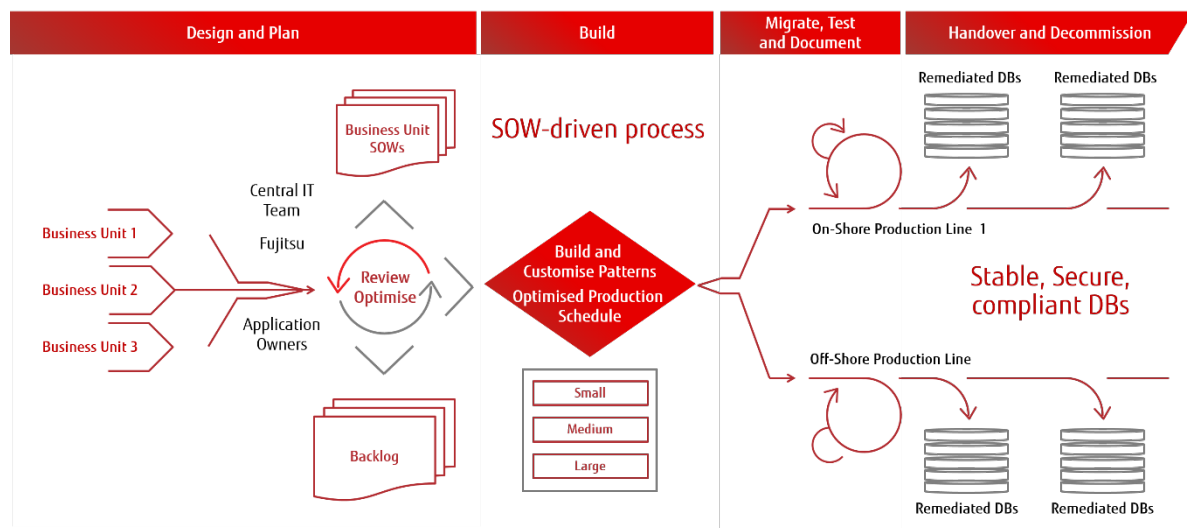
Design and Plan

Build

Migrate, Test and Document

Handover and Decommission

Business Unit SOWs

Central IT Team

Fujitsu

Application Owners

Business Unit 1

Business Unit 2

Business Unit 3

Review Optimise

Backlog

SOW-driven process

Build and Customise Patterns

Optimised Production Schedule

Small

Medium

Large

Remediated DBs

Remediated DBs

On-Shore Production Line 1

Stable, Secure, compliant DBs

Off-Shore Production Line

Remediated DBs

Remediated DBs